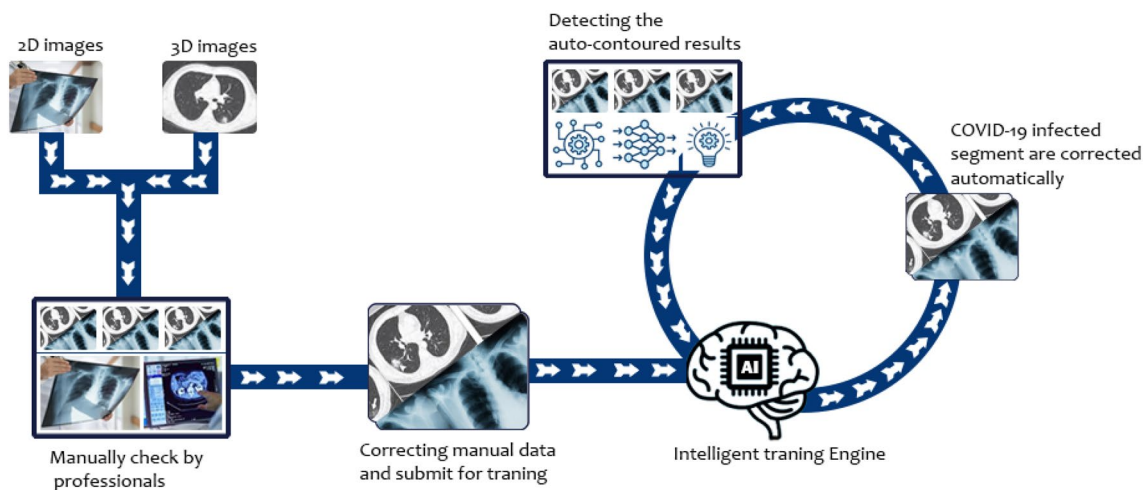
2D images

3D images

Detecting the auto-contoured results

COVID-19 infected segment are corrected automatically

AI

Manually check by professionals

Correcting manual data and submit for traning

Intelligent traning Engine